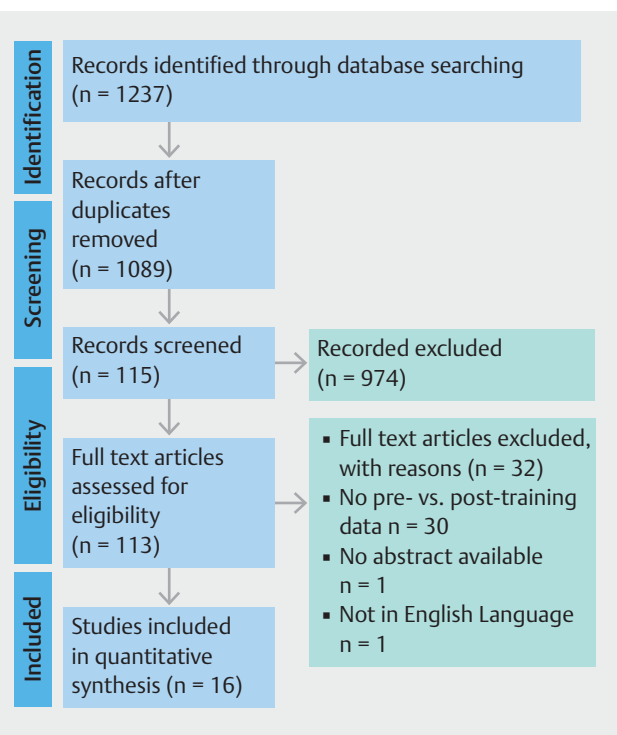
Identification

Records identified through database searching (n = 1237)

Screening

Records after duplicates removed (n = 1089)

Records screened (n = 115)

Recorded excluded (n = 974)

Eligibility

Full text articles assessed for eligibility (n = 113)

- Full text articles excluded, with reasons (n = 32)
- No pre- vs. post-training data n = 30
- No abstract available n = 1
- Not in English Language n = 1

Included

Studies included in quantitative synthesis (n = 16)